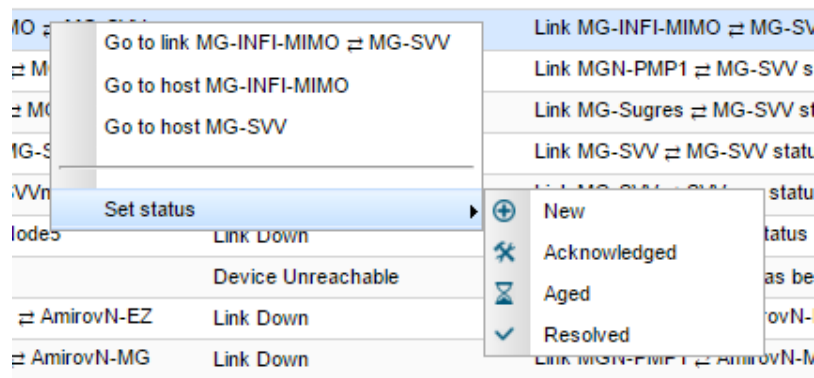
IO ⇄ MG-SVV | Link MG-INFI-MIMO ⇄ MG-SV
⇄ M | Link MGN-PMP1 ⇄ MG-SVV s
⇄ M | Link MG-Sugres ⇄ MG-SVV st
MG-S | Link MG-SVV ⇄ MG-SVV statu
VVn | statu
lode5 | Link Down | tatus
Device Unreachable | as be
⇄ AmirovN-EZ | Link Down | rovN-
⇄ AmirovN-MG | Link Down | Link MGN-PMP1 ⇄ AmirovN-M

Go to link MG-INFI-MIMO ⇄ MG-SVV
Go to host MG-INFI-MIMO
Go to host MG-SVV
Set status

New
Acknowledged
Aged
Resolved